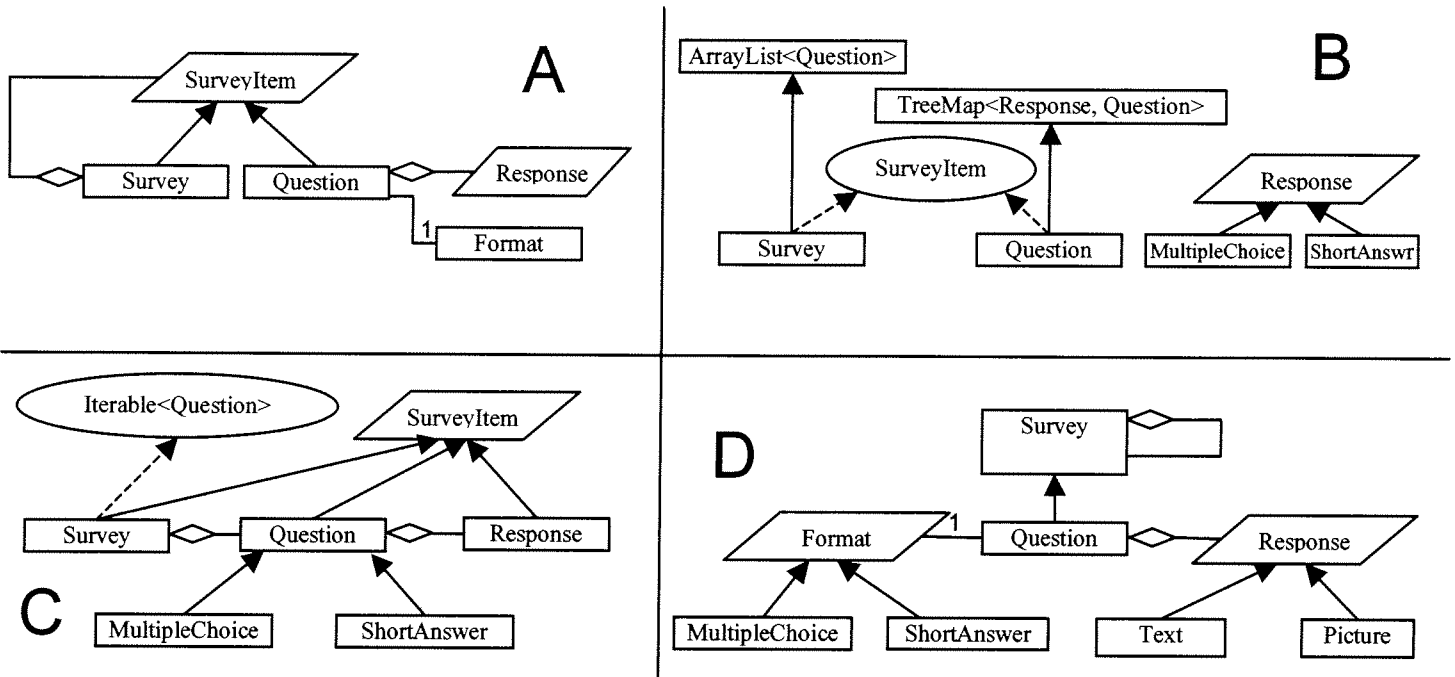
A

SurveyItem

Survey

Question

Response

1

Format

B

ArrayList<Question>

TreeMap<Response, Question>

SurveyItem

Survey

Question

Response

MultipleChoice

ShortAnswr

Iterable<Question>

SurveyItem

Survey

Question

Response

C

MultipleChoice

ShortAnswer

Survey

D

Format

1

Question

Response

MultipleChoice

ShortAnswer

Text

Picture